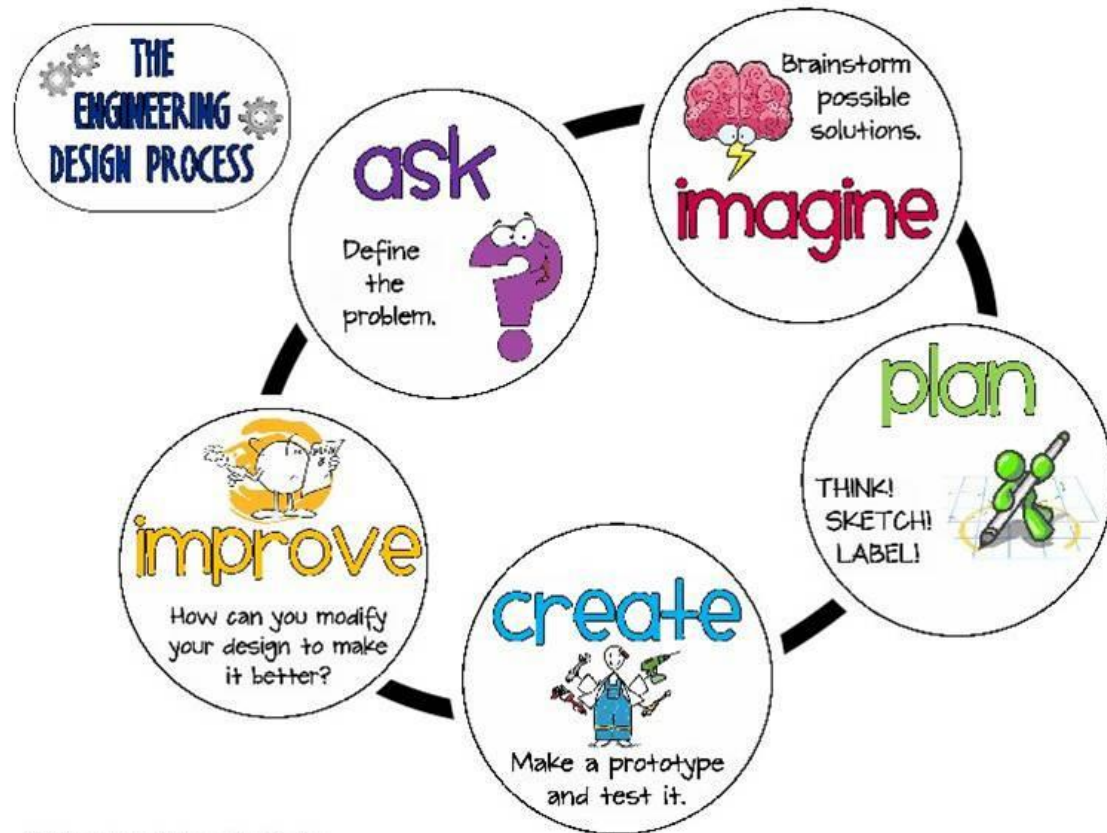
THE ENGINEERING DESIGN PROCESS

ask

Define the problem.

Brainstorm possible solutions.

imagine

plan

THINK! SKETCH! LABEL!

create

Make a prototype and test it.

improve

How can you modify your design to make it better?